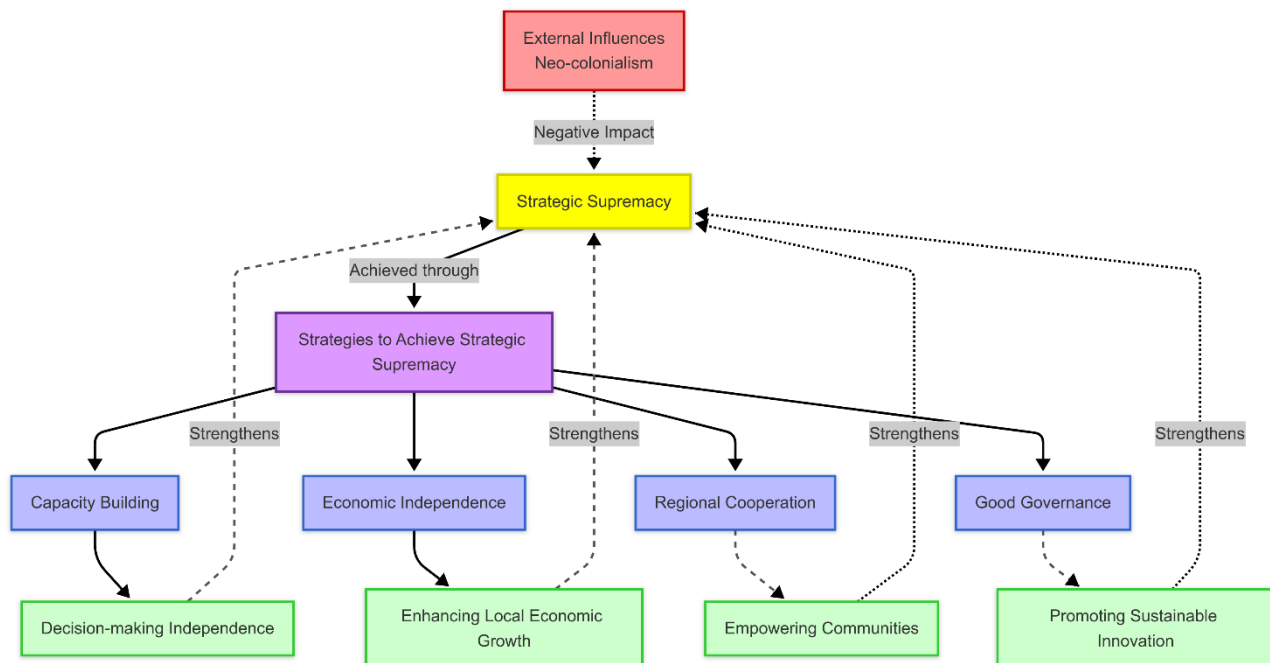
External Influences Neo-colonialism

Negative Impact

Strategic Supremacy

Achieved through

Strategies to Achieve Strategic Supremacy

Strengthens

Strengthens

Strengthens

Strengthens

Capacity Building

Economic Independence

Regional Cooperation

Good Governance

Decision-making Independence

Enhancing Local Economic Growth

Empowering Communities

Promoting Sustainable Innovation